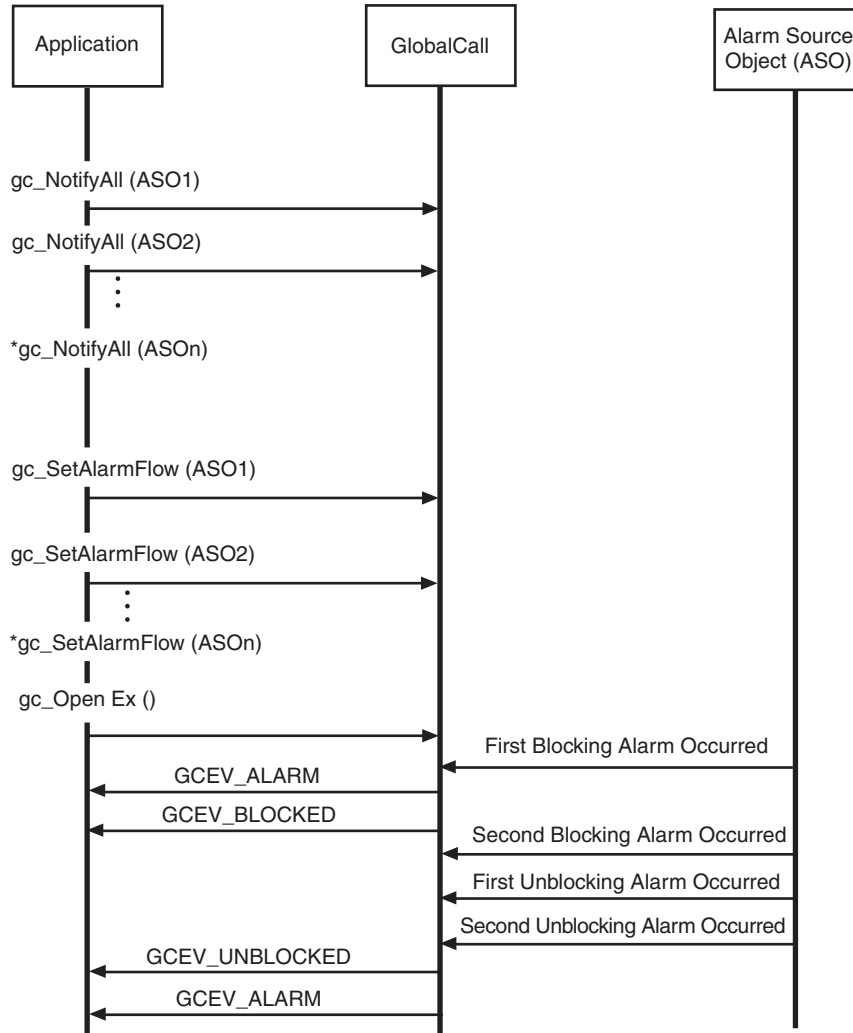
Application

GlobalCall

Alarm Source Object (ASO)

gc_NotifyAll (ASO1)

gc_NotifyAll (ASO2)

*gc_NotifyAll (ASOn)

gc_SetAlarmFlow (ASO1)

gc_SetAlarmFlow (ASO2)

*gc_SetAlarmFlow (ASOn)

gc_Open Ex ()

First Blocking Alarm Occurred

GCEV_ALARM

GCEV_BLOCKED

Second Blocking Alarm Occurred

First Unblocking Alarm Occurred

Second Unblocking Alarm Occurred

GCEV_UNBLOCKED

GCEV_ALARM